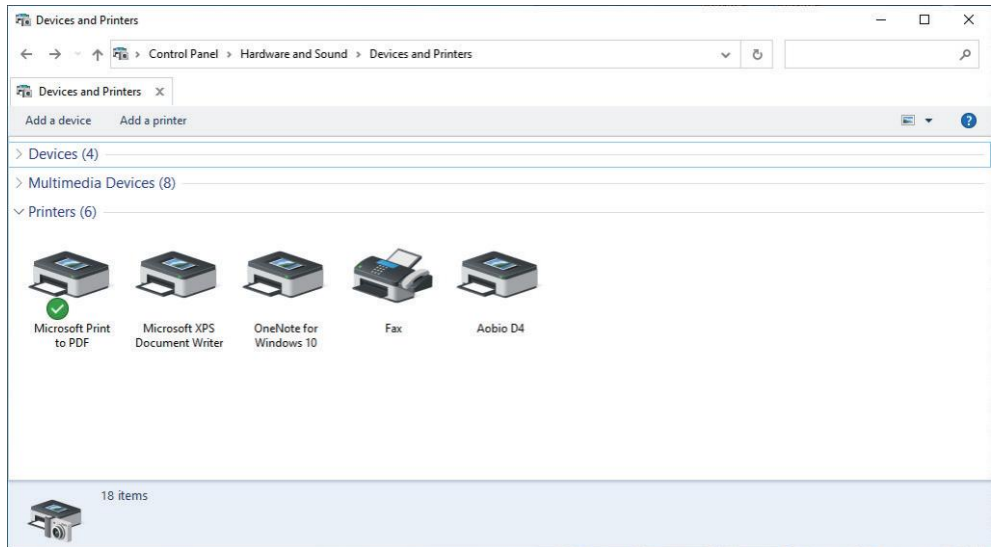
Devices and Printers

Control Panel > Hardware and Sound > Devices and Printers

Devices and Printers ×

Add a device Add a printer

> Devices (4)

> Multimedia Devices (8)

Printers (6)

Microsoft Print to PDF

Microsoft XPS Document Writer

OneNote for Windows 10

Fax

Aobio D4

18 items